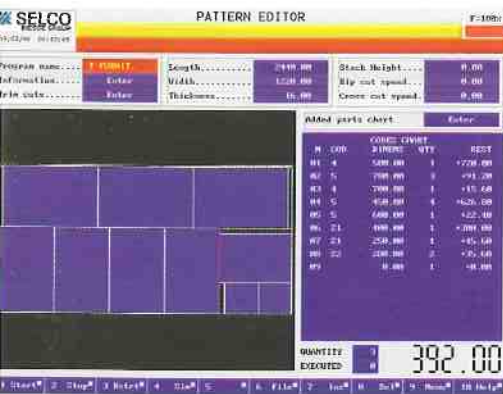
SELCO

PATTERN EDITOR

F:100

Program name.... F FURNIT
Information..... Enter
Trim cuts....... Enter

Length.......... 2440.00
Width........... 1220.00
Thickness....... 18.00

Stack height....... 0.00
Rip cut speed...... 0.00
Cross cut speed.... 0.00

Added parts chart Enter

| N | COD | CODES CHART DIMENS | QTY | REST |
|---|---|---|---|---|
| 01 | 4 | 500.00 | 1 | +720.00 |
| 02 | 5 | 700.00 | 1 | +91.20 |
| 03 | 4 | 700.00 | 1 | +15.60 |
| 04 | 5 | 450.00 | 4 | +620.00 |
| 05 | 5 | 600.00 | 1 | +22.40 |
| 06 | 21 | 400.00 | 1 | +300.00 |
| 07 | 21 | 250.00 | 1 | +45.60 |
| 08 | 22 | 200.00 | 2 | +35.60 |
| 09 | | 0.00 | 1 | 0.00 |

QUANTITY 3
EXECUTED 0

392.00

1 Start 2 Stop 3 Rstrt 4 Sim 5 6 File 7 Ins 8 Del 9 Menu 10 Help